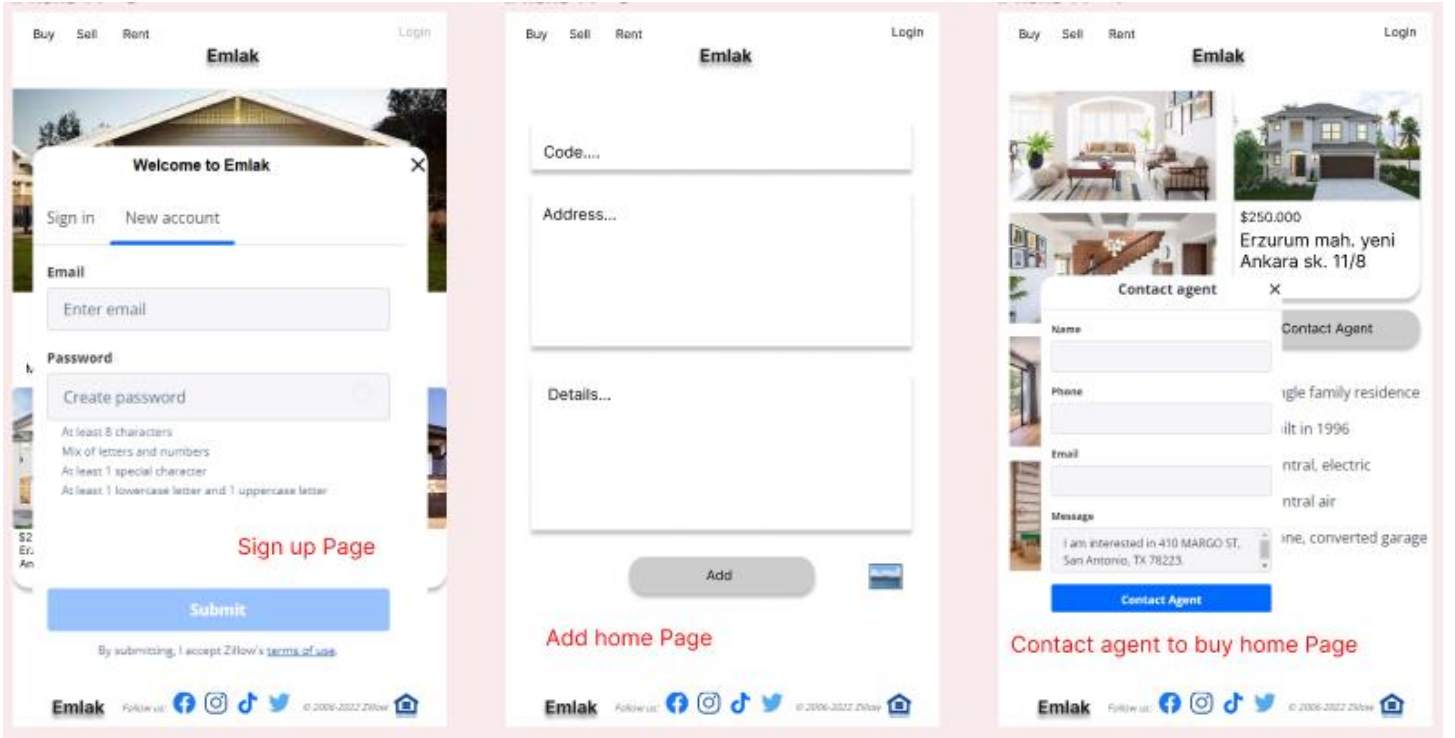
Buy Sell Rent Login
Emlak

Welcome to Emlak

Sign in New account

Email
Enter email

Password
Create password

At least 8 characters
Mix of letters and numbers
At least 1 special character
At least 1 lowercase letter and 1 uppercase letter

Sign up Page

Submit

By submitting, I accept Zillow's terms of use.

Emlak Follow us: © 2006-2022 Zillow

Buy Sell Rent Login
Emlak

Code....

Address...

Details...

Add

Add home Page

Emlak Follow us: © 2006-2022 Zillow

Buy Sell Rent Login
Emlak

$250.000
Erzurum mah. yeni Ankara sk. 11/8

Contact agent
Name
Phone
Email
Message
I am interested in 410 MARGO ST, San Antonio, TX 78223.
Contact Agent

Contact Agent
gle family residence
ilt in 1996
ntral, electric
ntral air
one, converted garage

Contact agent to buy home Page

Emlak Follow us: © 2006-2022 Zillow